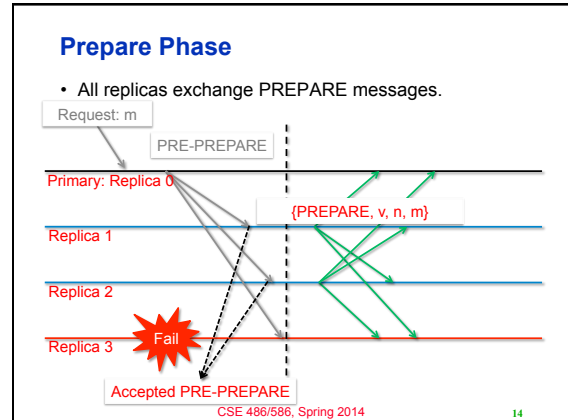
Prepare Phase

• All replicas exchange PREPARE messages.

Request: m

PRE-PREPARE

Primary: Replica 0

{PREPARE, v, n, m}

Replica 1

Replica 2

Replica 3

Fail

Accepted PRE-PREPARE

CSE 486/586, Spring 2014

14